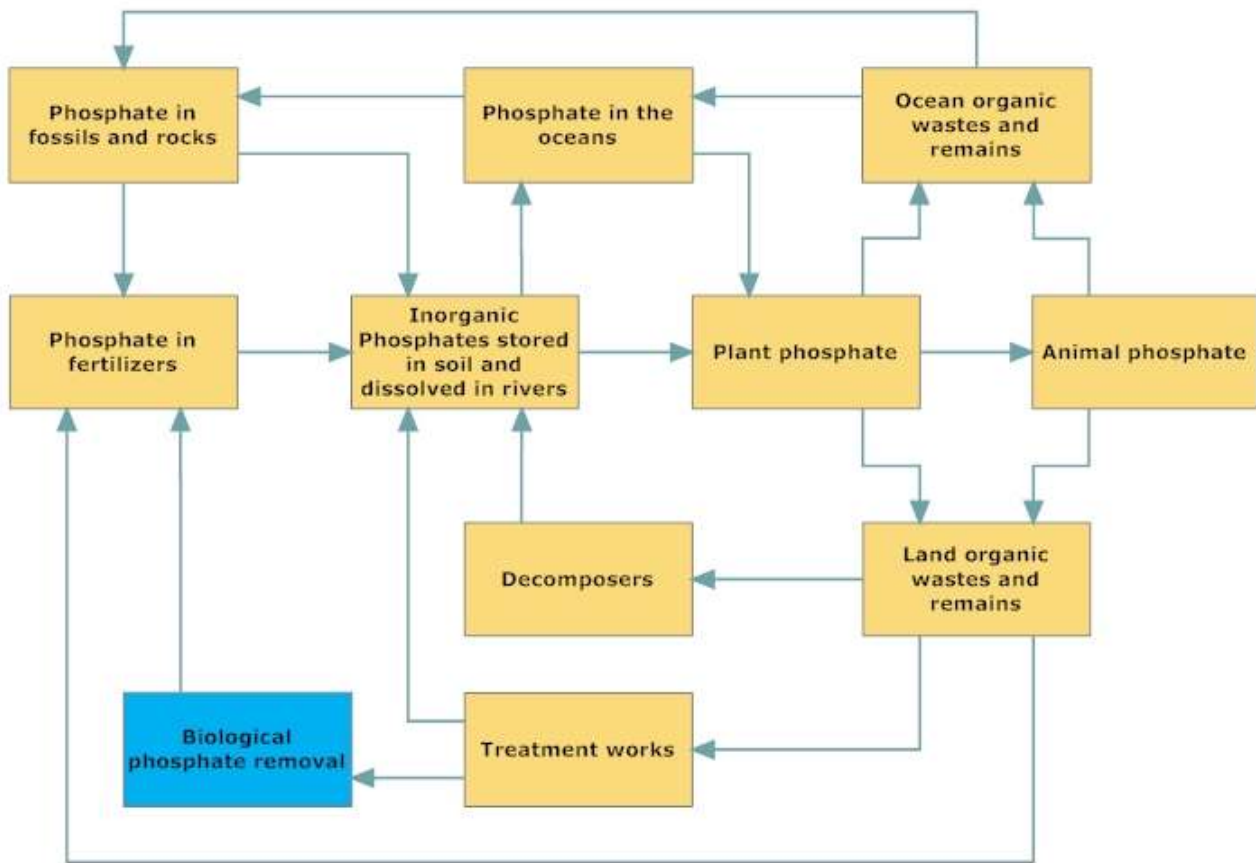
Phosphate in fossils and rocks

Phosphate in the oceans

Ocean organic wastes and remains

Phosphate in fertilizers

Inorganic Phosphates stored in soil and dissolved in rivers

Plant phosphate

Animal phosphate

Decomposers

Land organic wastes and remains

Biological phosphate removal

Treatment works